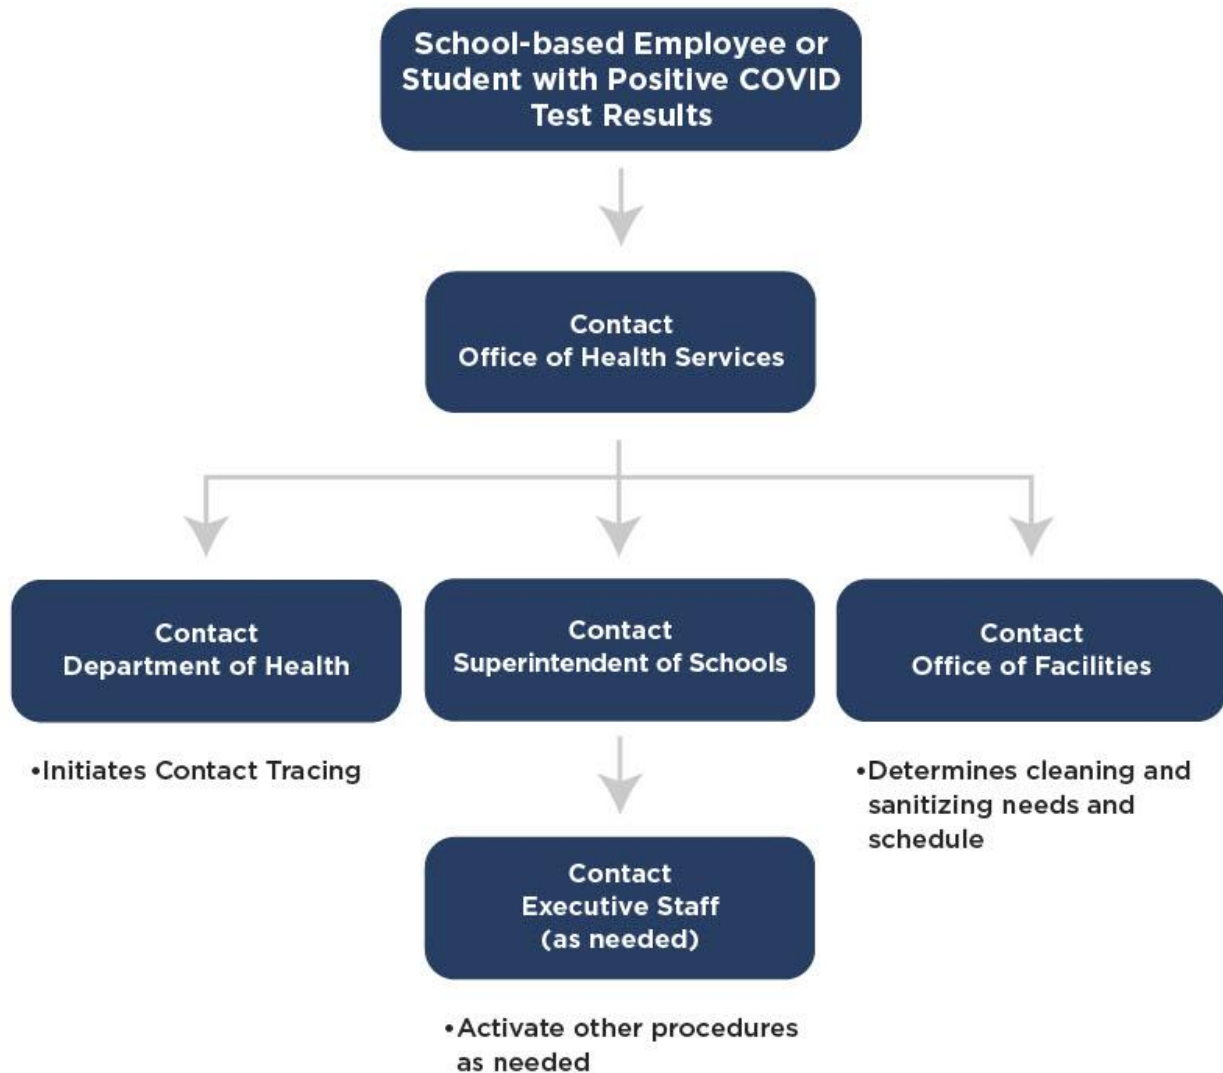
School-based Employee or Student with Positive COVID Test Results

Contact
Office of Health Services

Contact
Department of Health

•Initiates Contact Tracing

Contact
Superintendent of Schools

Contact
Executive Staff
(as needed)

•Activate other procedures as needed

Contact
Office of Facilities

•Determines cleaning and sanitizing needs and schedule